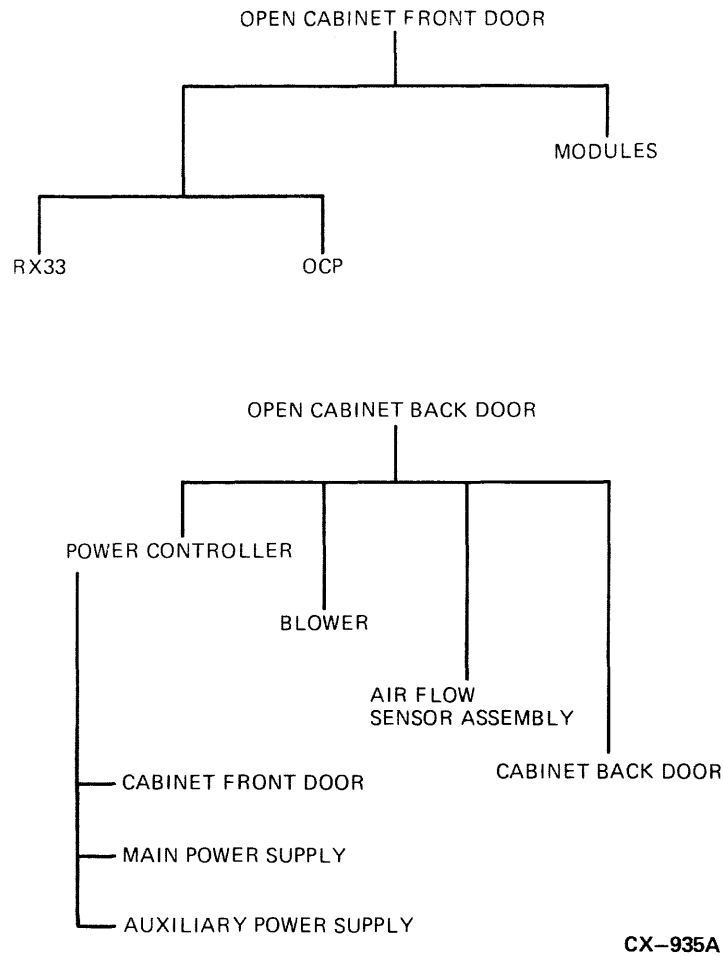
OPEN CABINET FRONT DOOR

MODULES

RX33

OCP

OPEN CABINET BACK DOOR

POWER CONTROLLER

BLOWER

AIR FLOW
SENSOR ASSEMBLY

CABINET BACK DOOR

CABINET FRONT DOOR

MAIN POWER SUPPLY

AUXILIARY POWER SUPPLY

CX–935A